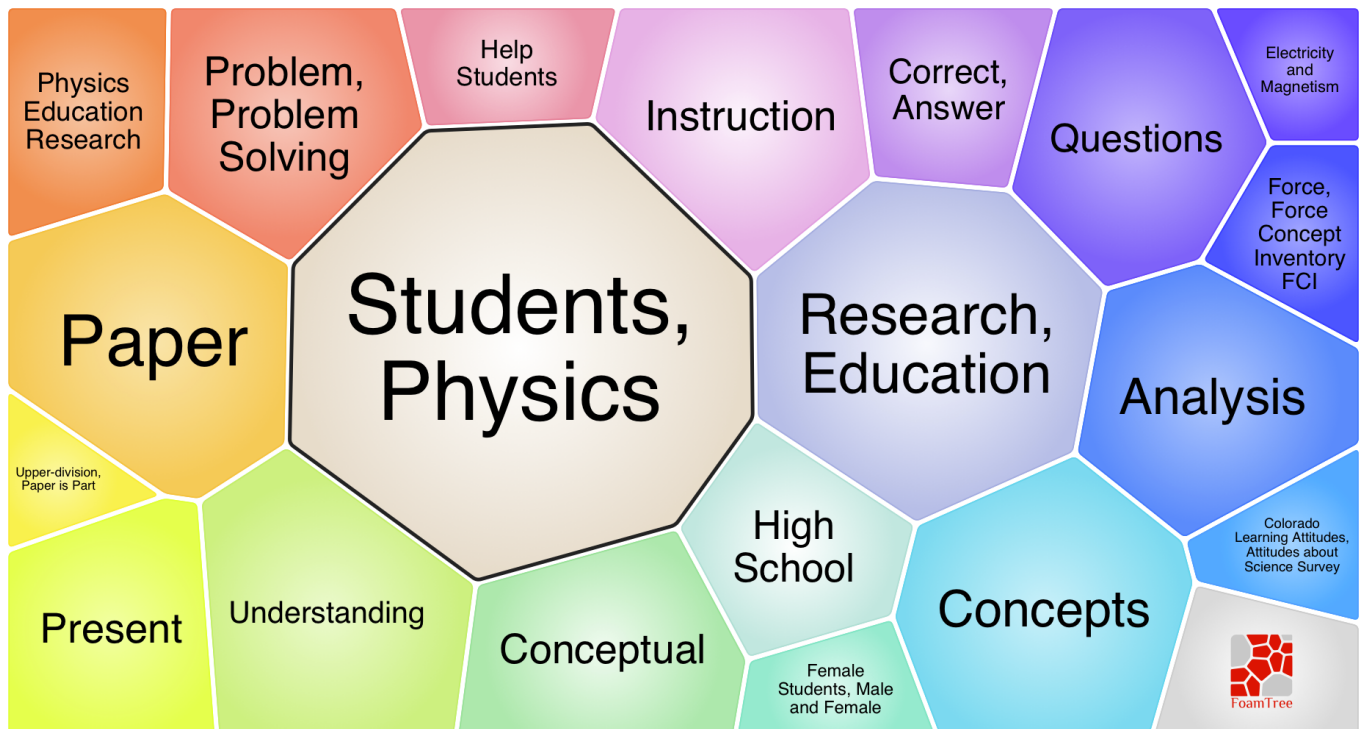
Physics Education Research

Problem, Problem Solving

Help Students

Instruction

Correct, Answer

Questions

Electricity and Magnetism

Force, Force Concept Inventory FCI

Paper

Students, Physics

Research, Education

Analysis

Upper-division, Paper is Part

High School

Colorado Learning Attitudes, Attitudes about Science Survey

Present

Understanding

Conceptual

Concepts

Female Students, Male and Female

FoamTree